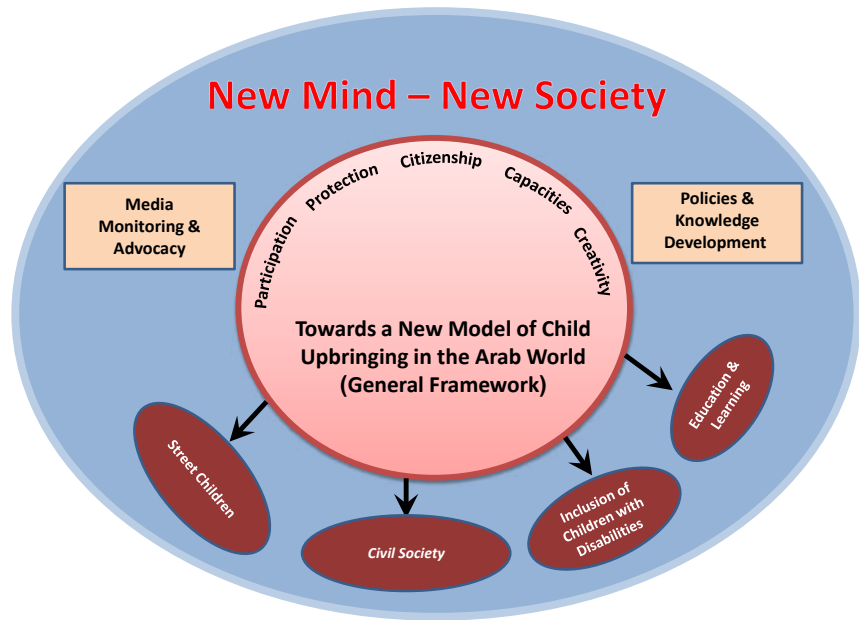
New Mind – New Society

Media Monitoring & Advocacy

Policies & Knowledge Development

Participation Protection Citizenship Capacities Creativity

Towards a New Model of Child Upbringing in the Arab World (General Framework)

Education & Learning

Street Children

Civil Society

Inclusion of Children with Disabilities